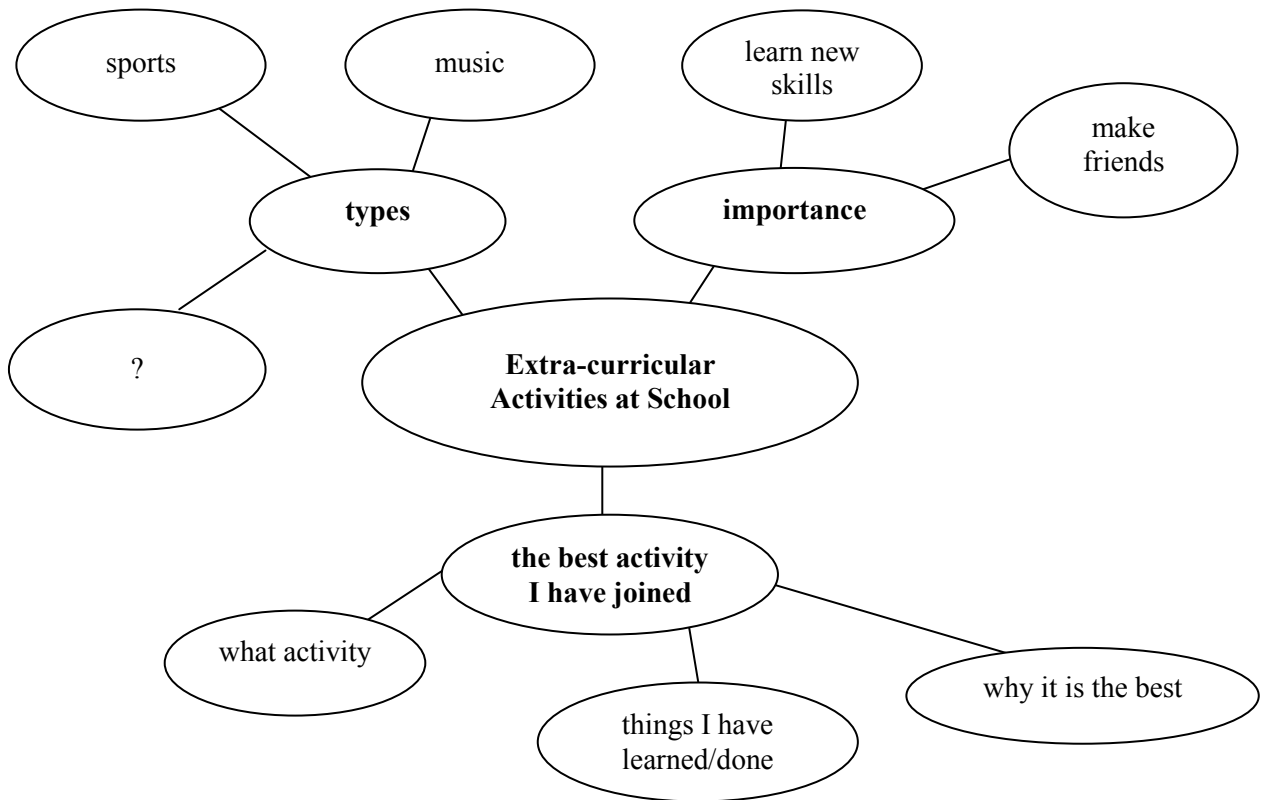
sports

music

learn new skills

make friends

types

importance

?

Extra-curricular Activities at School

the best activity I have joined

what activity

things I have learned/done

why it is the best